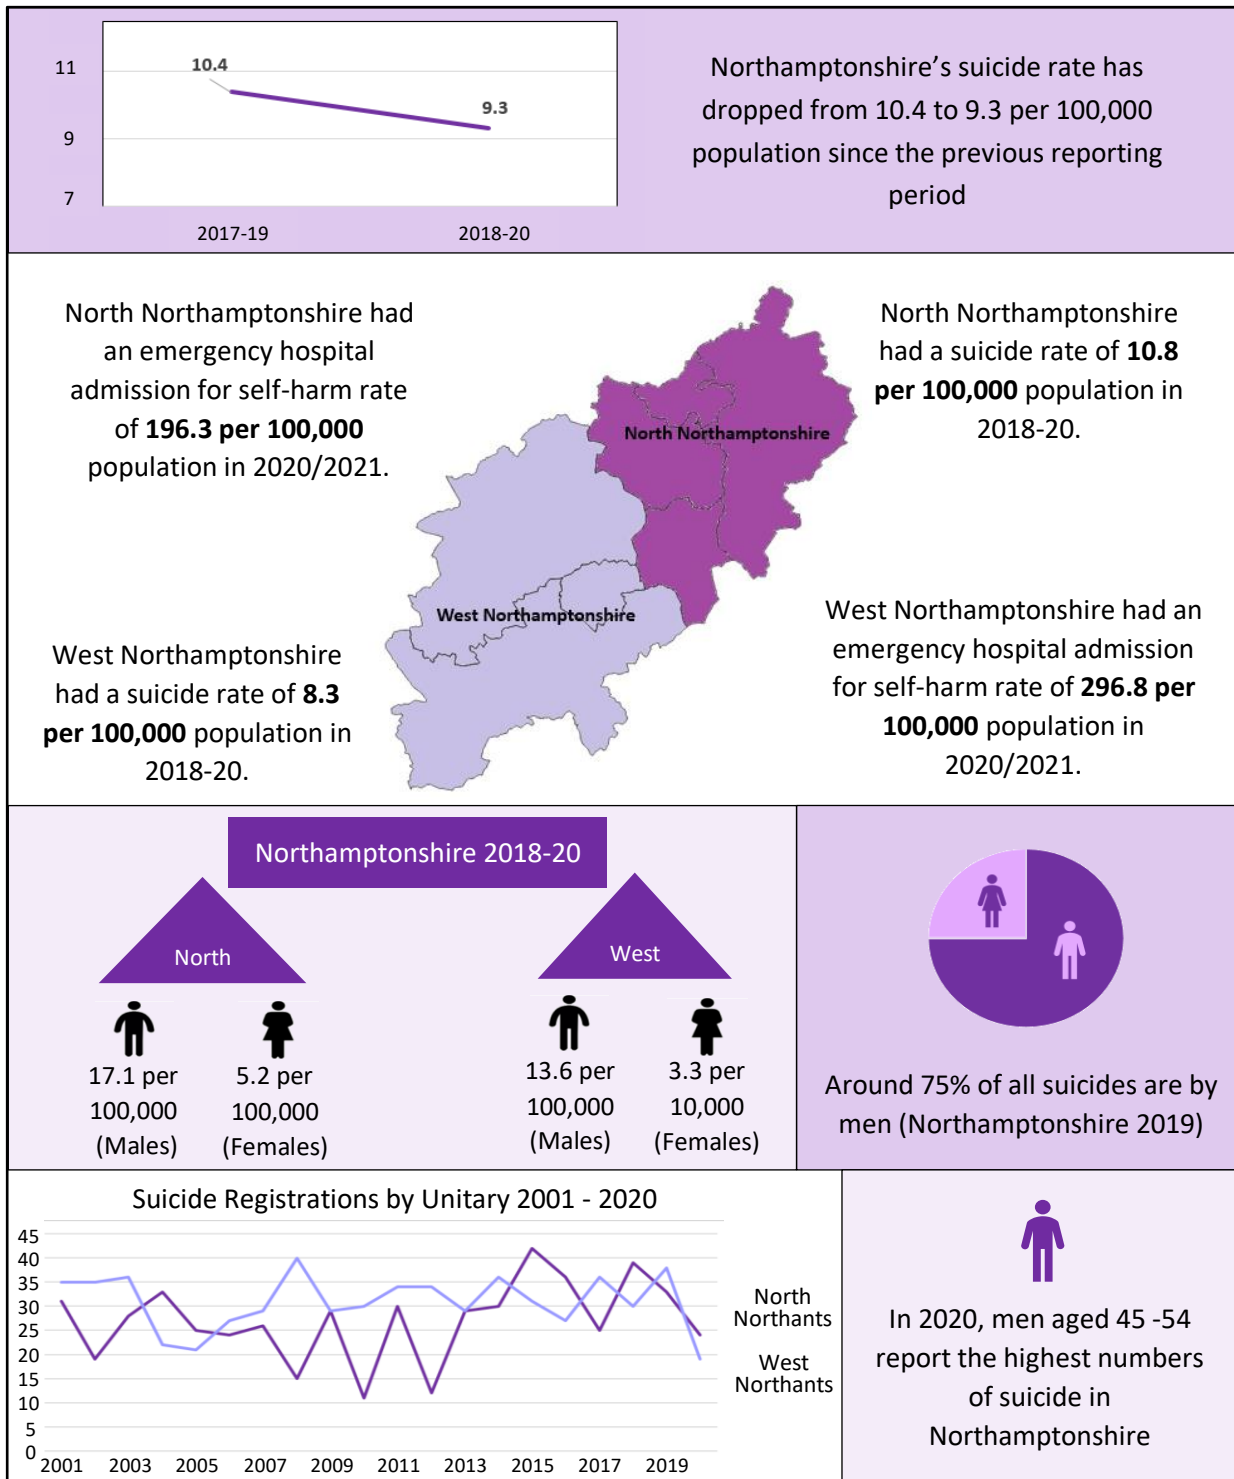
11
9
7
10.4
9.3
2017-19
2018-20

Northamptonshire's suicide rate has dropped from 10.4 to 9.3 per 100,000 population since the previous reporting period

North Northamptonshire had an emergency hospital admission for self-harm rate of **196.3 per 100,000** population in 2020/2021.

North Northamptonshire

West Northamptonshire

North Northamptonshire had a suicide rate of **10.8 per 100,000** population in 2018-20.

West Northamptonshire had a suicide rate of **8.3 per 100,000** population in 2018-20.

West Northamptonshire had an emergency hospital admission for self-harm rate of **296.8 per 100,000** population in 2020/2021.

Northamptonshire 2018-20

North

17.1 per 100,000 (Males)

5.2 per 100,000 (Females)

West

13.6 per 100,000 (Males)

3.3 per 10,000 (Females)

Around 75% of all suicides are by men (Northamptonshire 2019)

Suicide Registrations by Unitary 2001 - 2020

45
40
35
30
25
20
15
10
5
0
2001
2003
2005
2007
2009
2011
2013
2015
2017
2019

North Northants

West Northants

In 2020, men aged 45 -54 report the highest numbers of suicide in Northamptonshire